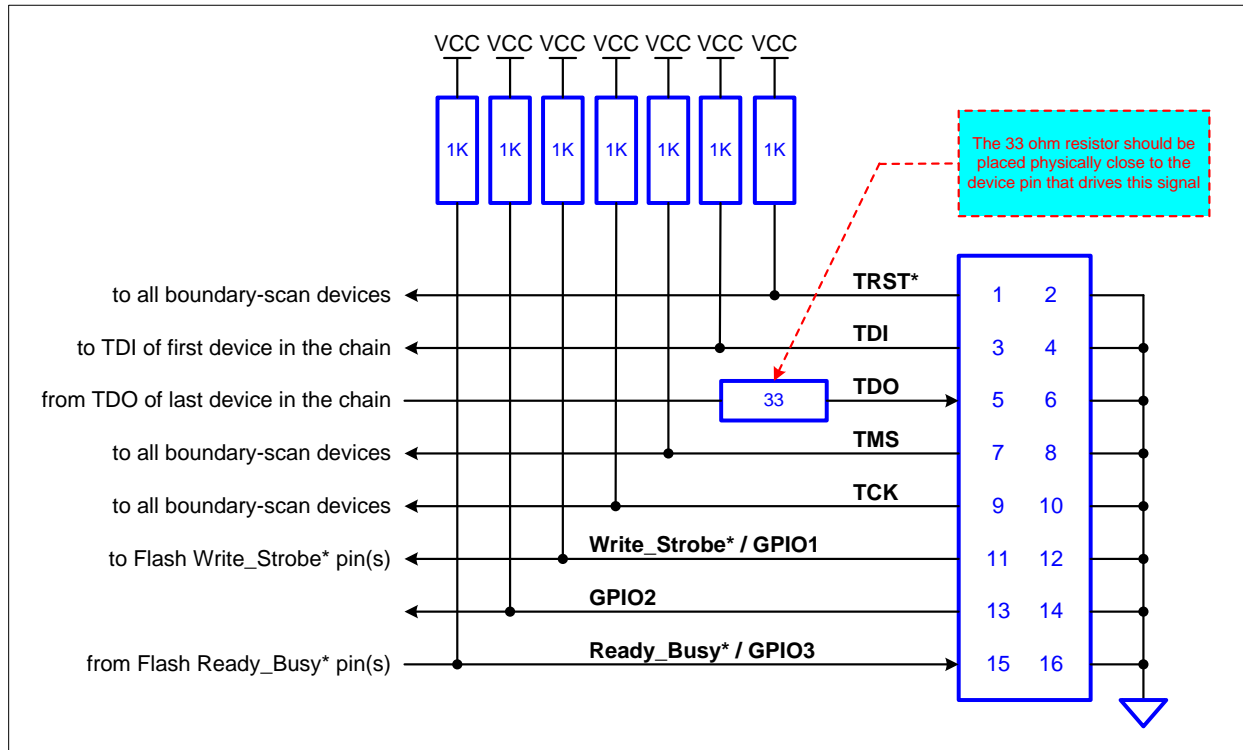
VCC VCC VCC VCC VCC VCC VCC

1K 1K 1K 1K 1K 1K 1K

The 33 ohm resistor should be placed physically close to the device pin that drives this signal

to all boundary-scan devices
TRST*
1 2

to TDI of first device in the chain
TDI
3 4

from TDO of last device in the chain
33
TDO
5 6

to all boundary-scan devices
TMS
7 8

to all boundary-scan devices
TCK
9 10

to Flash Write_Strobe* pin(s)
Write_Strobe* / GPIO1
11 12

GPIO2
13 14

from Flash Ready_Busy* pin(s)
Ready_Busy* / GPIO3
15 16